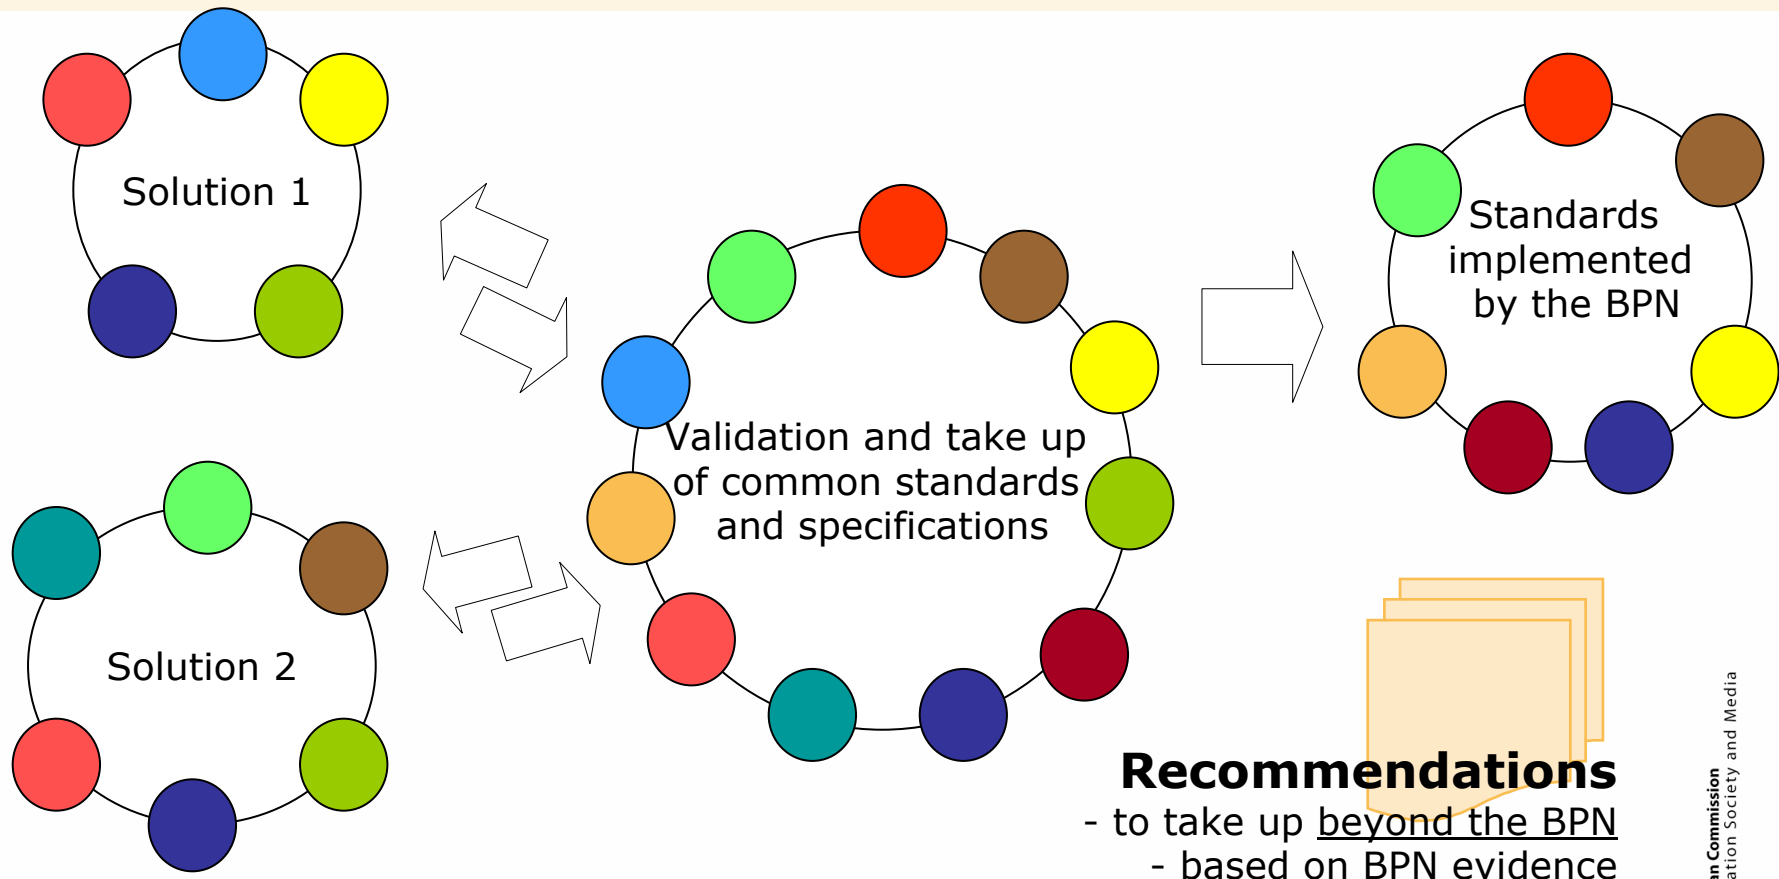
Solution 1

Validation and take up of common standards and specifications

Standards implemented by the BPN

Solution 2

Recommendations
- to take up beyond the BPN
- based on BPN evidence

an Commission
ation Society and Media